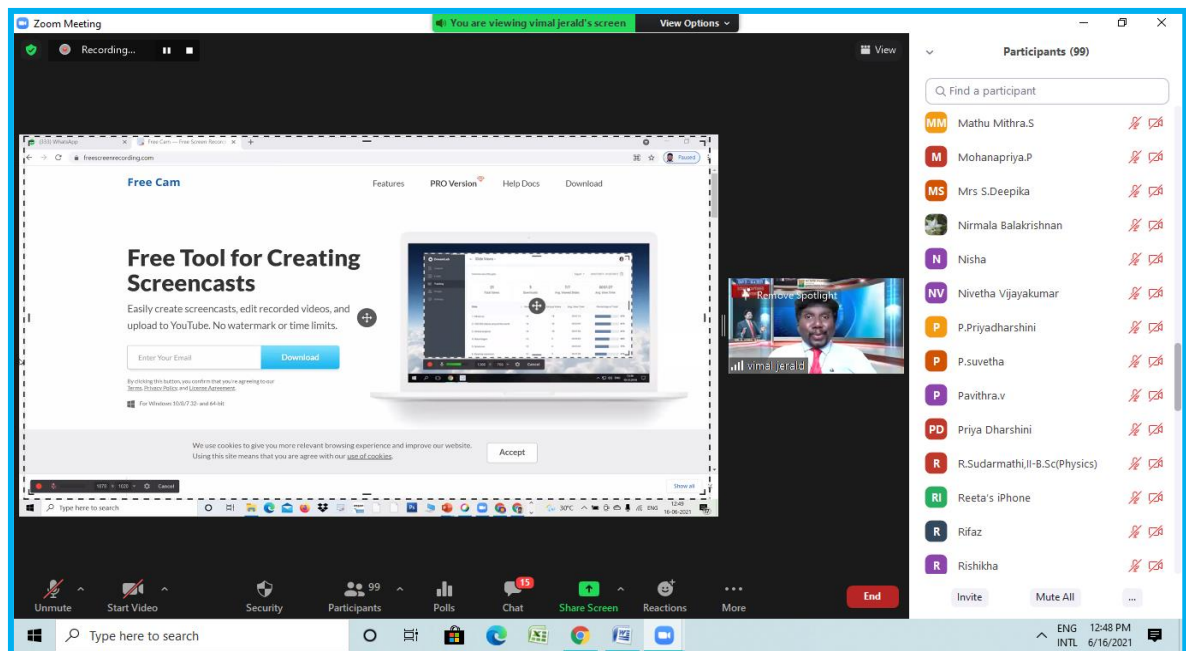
Zoom Meeting

You are viewing vimal jerald's screen

View Options

Recording...

View

Participants (99)

Find a participant

MM Mathu Mithra.S

M Mohanapriya.P

MS Mrs S.Deepika

Nirmala Balakrishnan

N Nisha

NV Nivetha Vijayakumar

P P.Priyadharshini

P P.suvetha

P Pavithra.v

PD Priya Dharshini

R R.Sudarmathi,II-B.Sc(Physics)

RI Reeta's iPhone

R Rifaz

R Rishikha

Invite

Mute All

...

(233) WhatsApp

Free Cam — Free Screen Record

freescreenrecording.com

Paused

Free Cam

Features

PRO Version

Help Docs

Download

Free Tool for Creating Screencasts

Easily create screencasts, edit recorded videos, and upload to YouTube. No watermark or time limits.

Enter Your Email

Download

By clicking this button, you confirm that you're agreeing to our Terms, Privacy Policy, and License Agreement.

For Windows 10/8/7 32- and 64-bit

We use cookies to give you more relevant browsing experience and improve our website. Using this site means that you are agree with our use of cookies.

Accept

Show all

1870 × 1020

Cancel

Type here to search

30°C

ENG

12:49

16-06-2021

Remove Spotlight

vimal jerald

Unmute

Start Video

Security

99

Participants

Polls

15

Chat

Share Screen

Reactions

More

End

Type here to search

ENG
INTL

12:48 PM
6/16/2021